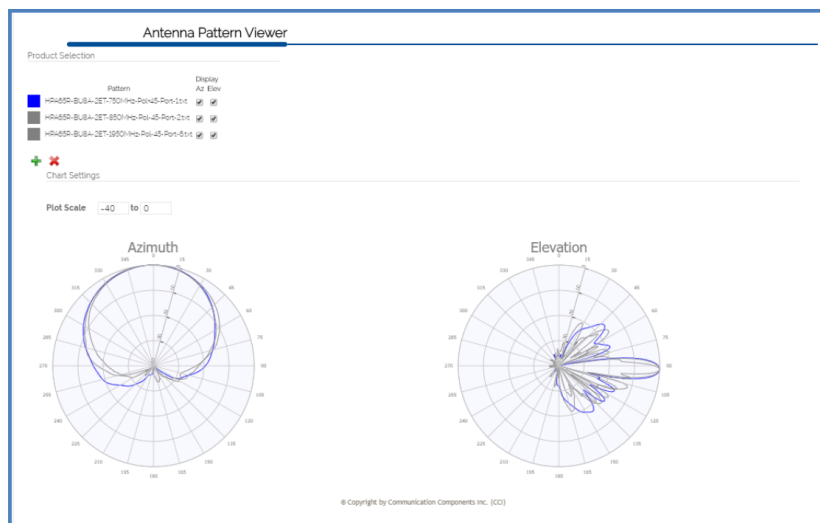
Antenna Pattern Viewer

Product Selection

| Pattern | Display Az | Display Elev |
|---|---|---|
| HPA65R-BU8A-2ET-750MHz-Pol+45-Port-1.txt | ✔ | ✔ |
| HPA65R-BU8A-2ET-850MHz-Pol-45-Port-2.txt | ✔ | ✔ |
| HPA65R-BU8A-2ET-1950MHz-Pol-45-Port-5.txt | ✔ | ✔ |

Chart Settings

Plot Scale -40 to 0

Azimuth

0 15 30 45 60 75 90 105 120 135 150 165 180 195 210 225 240 255 270 285 300 315 330 345

-10 -20 -30

Elevation

0 15 30 45 60 75 90 105 120 135 150 165 180 195 210 225 240 255 270 285 300 315 330 345

-10 -20 -30

© Copyright by Communication Components Inc. (CCI)